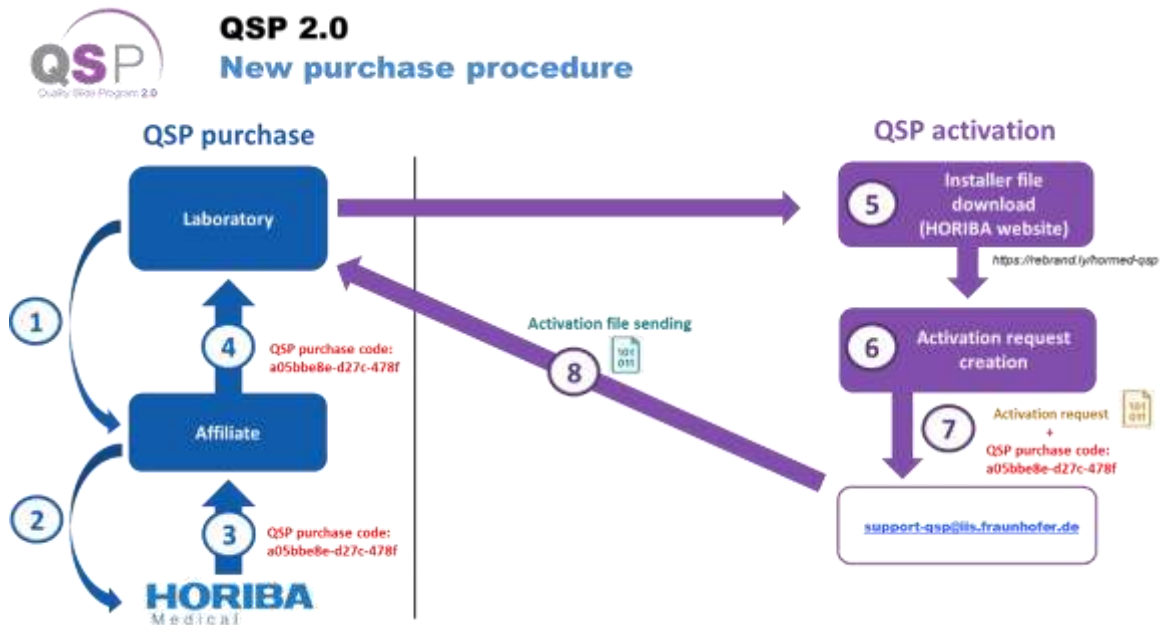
QSP
Quality Slide Program 2.0

QSP 2.0
New purchase procedure

QSP purchase

Laboratory

1

4 QSP purchase code: a05bbe8e-d27c-478f

Affiliate

2

3 QSP purchase code: a05bbe8e-d27c-478f

HORIBA
Medical

Activation file sending
101
011
8

QSP activation

5 Installer file download (HORIBA website)

https://rebrand.ly/hormed-qsp

6 Activation request creation

7 Activation request + QSP purchase code: a05bbe8e-d27c-478f
101
011

support-qsp@iis.fraunhofer.de